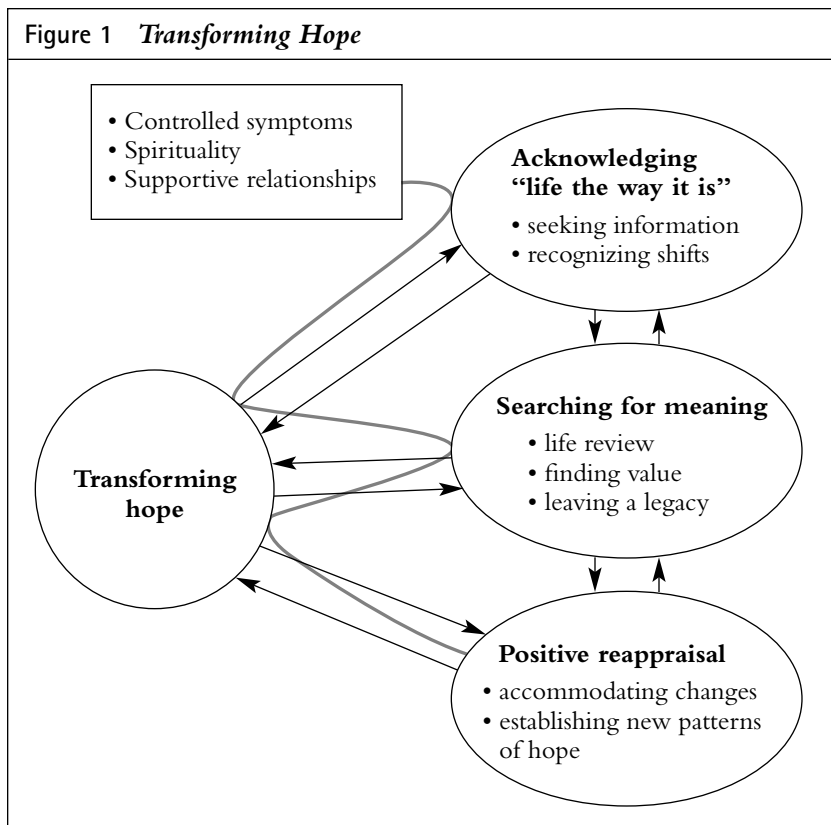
Figure 1 *Transforming Hope*

• Controlled symptoms
• Spirituality
• Supportive relationships

**Acknowledging "life the way it is"**
• seeking information
• recognizing shifts

**Searching for meaning**
• life review
• finding value
• leaving a legacy

**Transforming hope**

**Positive reappraisal**
• accommodating changes
• establishing new patterns of hope